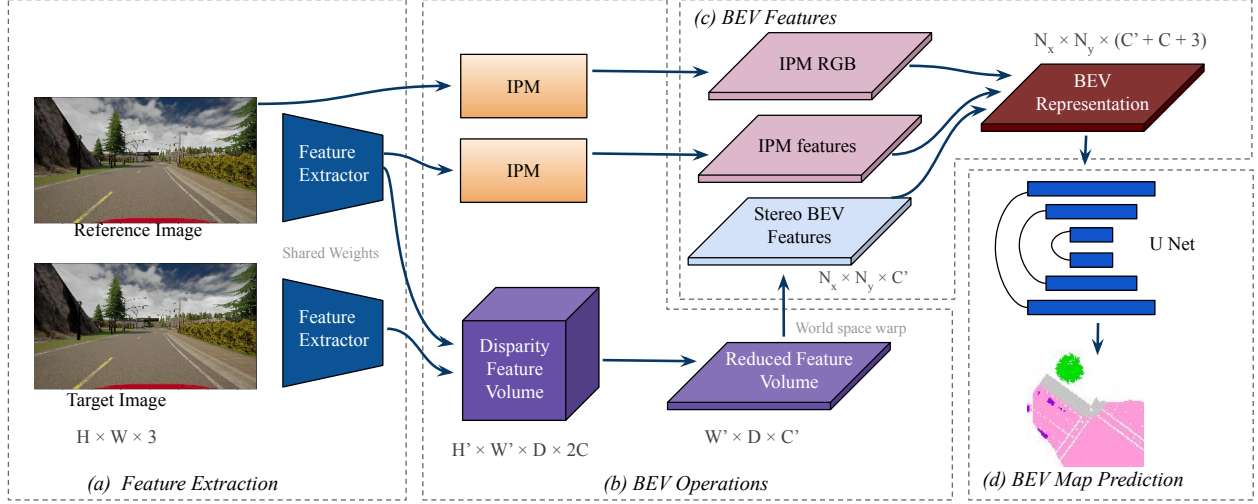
(c) BEV Features

$N_x \times N_y \times (C' + C + 3)$

IPM

IPM RGB

BEV Representation

Feature Extractor

IPM

IPM features

Reference Image

Stereo BEV Features

U Net

Shared Weights

$N_x \times N_y \times C'$

Feature Extractor

Disparity Feature Volume

World space warp

Reduced Feature Volume

Target Image

$H \times W \times 3$

$H' \times W' \times D \times 2C$

$W' \times D \times C'$

(a) Feature Extraction

(b) BEV Operations

(d) BEV Map Prediction